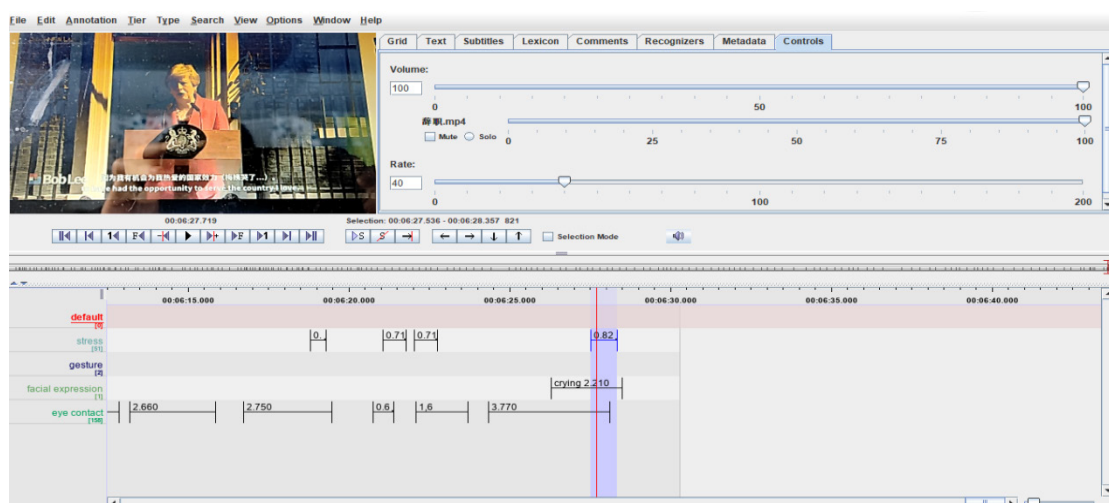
File Edit Annotation Tier Type Search View Options Window Help

Grid Text Subtitles Lexicon Comments Recognizers Metadata Controls

Volume:
100
0 50 100
薛寒.mp4
Mute Solo 0 25 50 75 100

Rate:
40
0 100 200

BobLee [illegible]
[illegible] had the opportunity to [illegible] the country I love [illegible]

00:06:27.719
Selection: 00:06:27.536 - 00:06:28.357 821

S S

Selection Mode

00:06:15.000 00:06:20.000 00:06:25.000 00:06:30.000 00:06:35.000 00:06:40.000

default [0]
stress [91]
gesture [2]
facial expression [1]
eye contact [158]

0.
0.71 0.71
0.82
crying 2.210
2.660 2.750 0.6 1.6 3.770